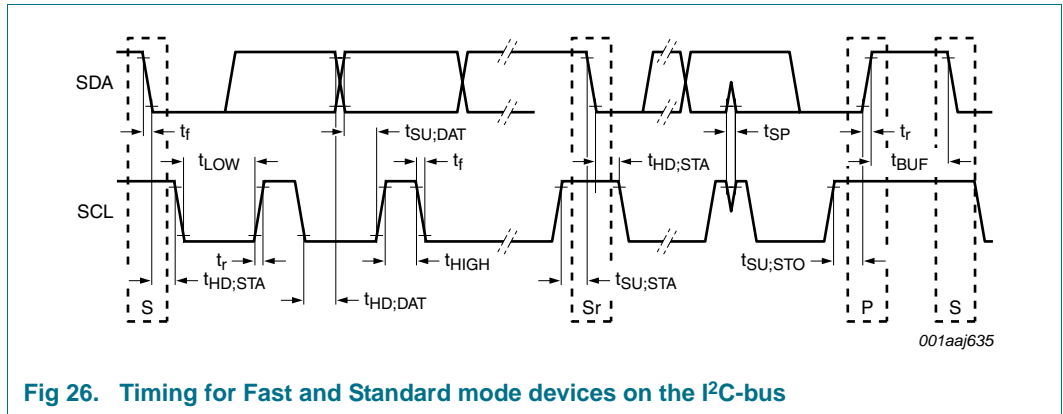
SDA

$t_f$

$t_{LOW}$

$t_{SU;DAT}$

$t_f$

$t_{HD;STA}$

$t_{SP}$

$t_r$

$t_{BUF}$

SCL

$t_r$

$t_{HD;STA}$

$t_{HIGH}$

$t_{SU;STA}$

$t_{SU;STO}$

S

$t_{HD;DAT}$

Sr

P

S

001aaj635

Fig 26. Timing for Fast and Standard mode devices on the I$^2$C-bus